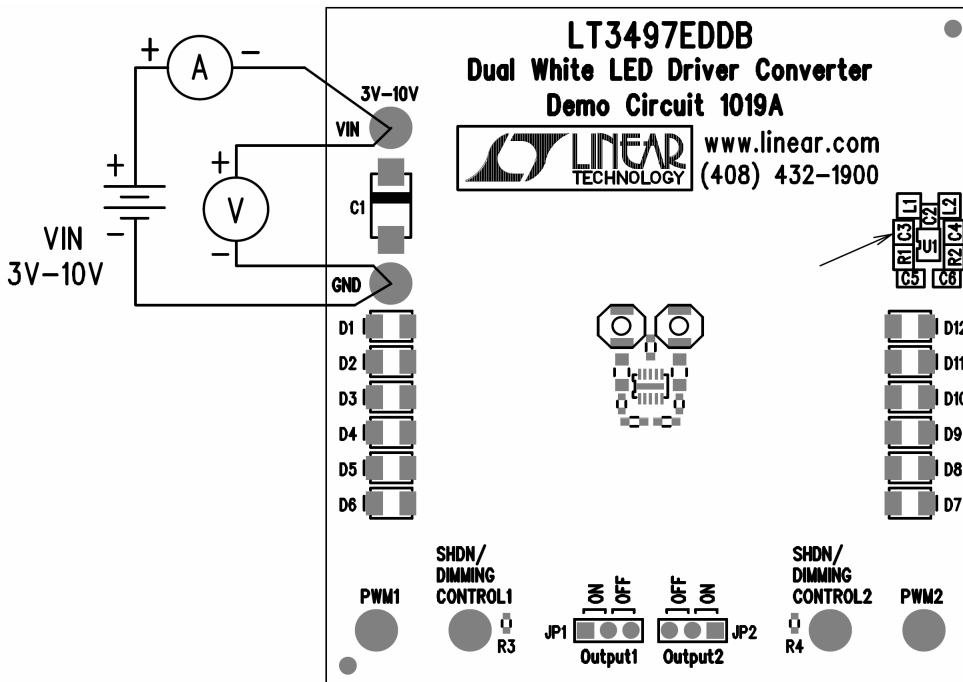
LT3497EDDB
Dual White LED Driver Converter
Demo Circuit 1019A
LINEAR TECHNOLOGY
www.linear.com
(408) 432-1900

+ A −
3V-10V
VIN
+
V
−
C1
GND
+
−
VIN
3V-10V

L1 C2 L2
C3 U1 C4
R1 R2
C5 C6

D1
D2
D3
D4
D5
D6

D12
D11
D10
D9
D8
D7

PWM1
SHDN/
DIMMING
CONTROL1
R3
JP1
ON OFF
Output1
OFF ON
JP2
Output2
SHDN/
DIMMING
CONTROL2
R4
PWM2